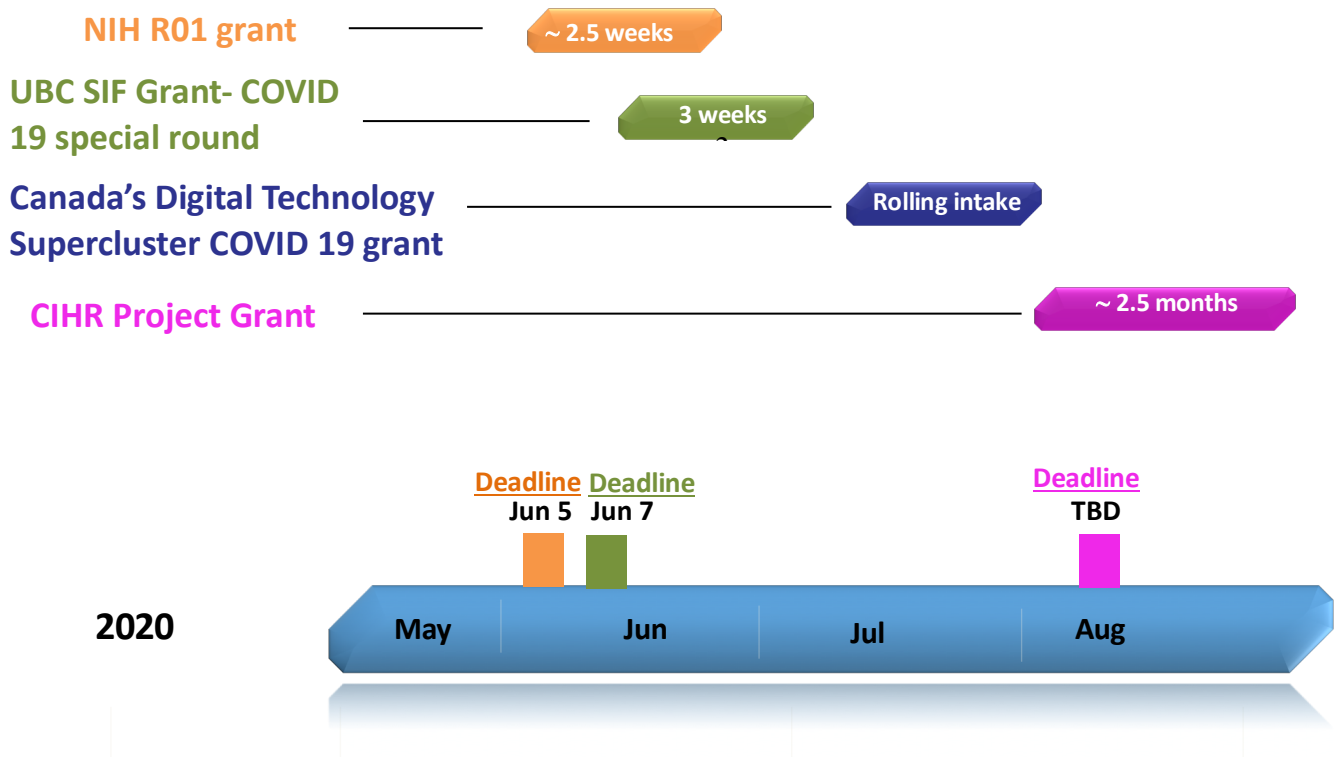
NIH R01 grant

~ 2.5 weeks

UBC SIF Grant- COVID 19 special round

3 weeks

Canada's Digital Technology Supercluster COVID 19 grant

Rolling intake

CIHR Project Grant

~ 2.5 months

Deadline
Jun 5

Deadline
Jun 7

Deadline
TBD

2020

May

Jun

Jul

Aug